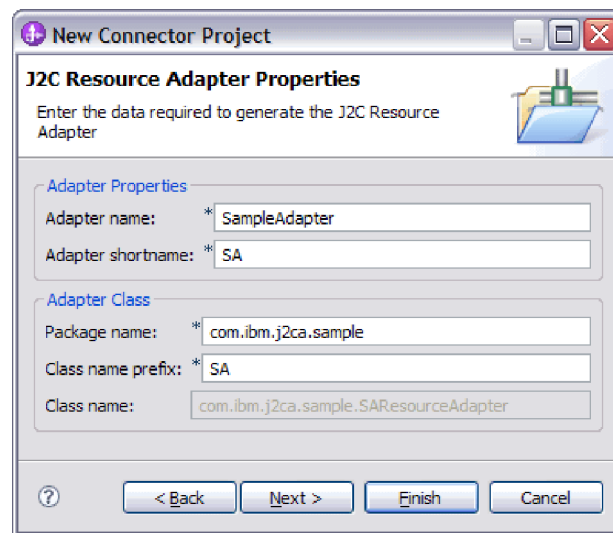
New Connector Project

J2C Resource Adapter Properties

Enter the data required to generate the J2C Resource Adapter

Adapter Properties

Adapter name: * SampleAdapter

Adapter shortname: * SA

Adapter Class

Package name: * com.ibm.j2ca.sample

Class name prefix: * SA

Class name: com.ibm.j2ca.sample.SAResourceAdapter

?

< Back

Next >

Finish

Cancel